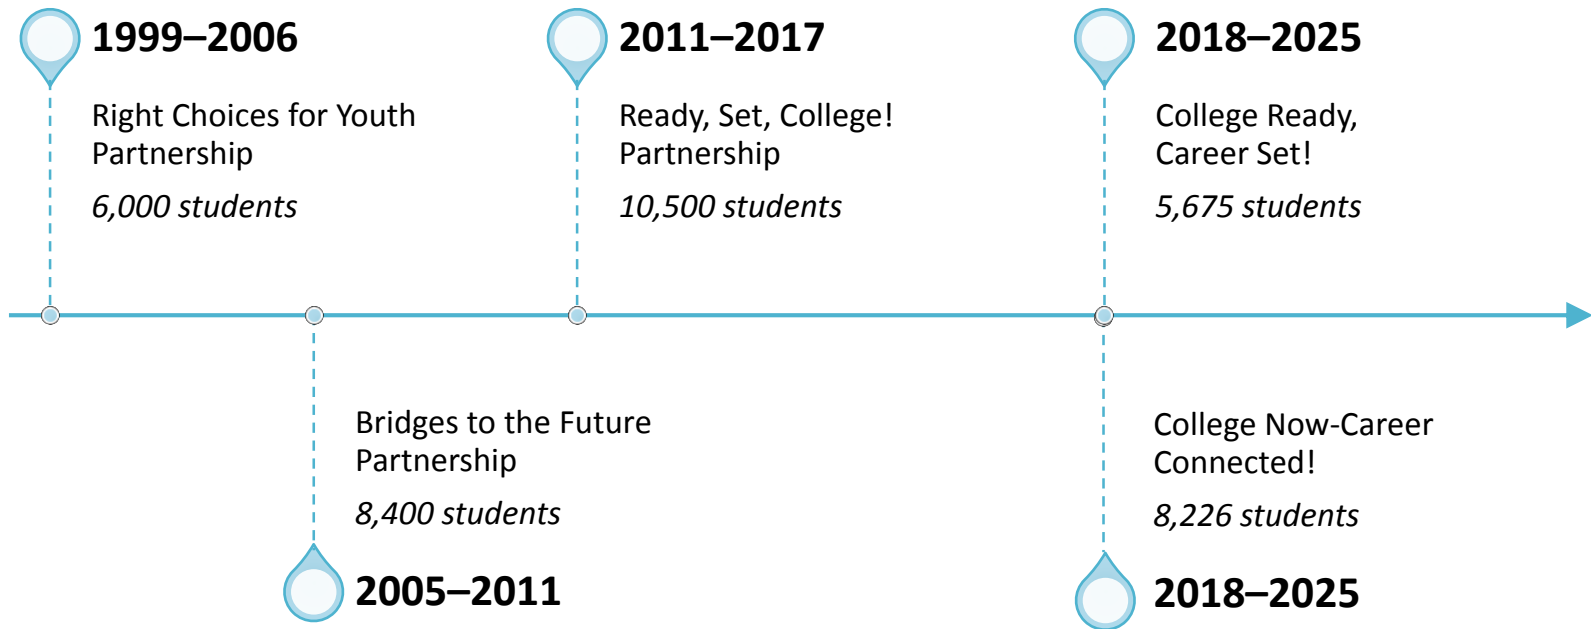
1999–2006

Right Choices for Youth Partnership

*6,000 students*

2011–2017

Ready, Set, College! Partnership

*10,500 students*

2018–2025

College Ready, Career Set!

*5,675 students*

Bridges to the Future Partnership

*8,400 students*

2005–2011

College Now-Career Connected!

*8,226 students*

2018–2025